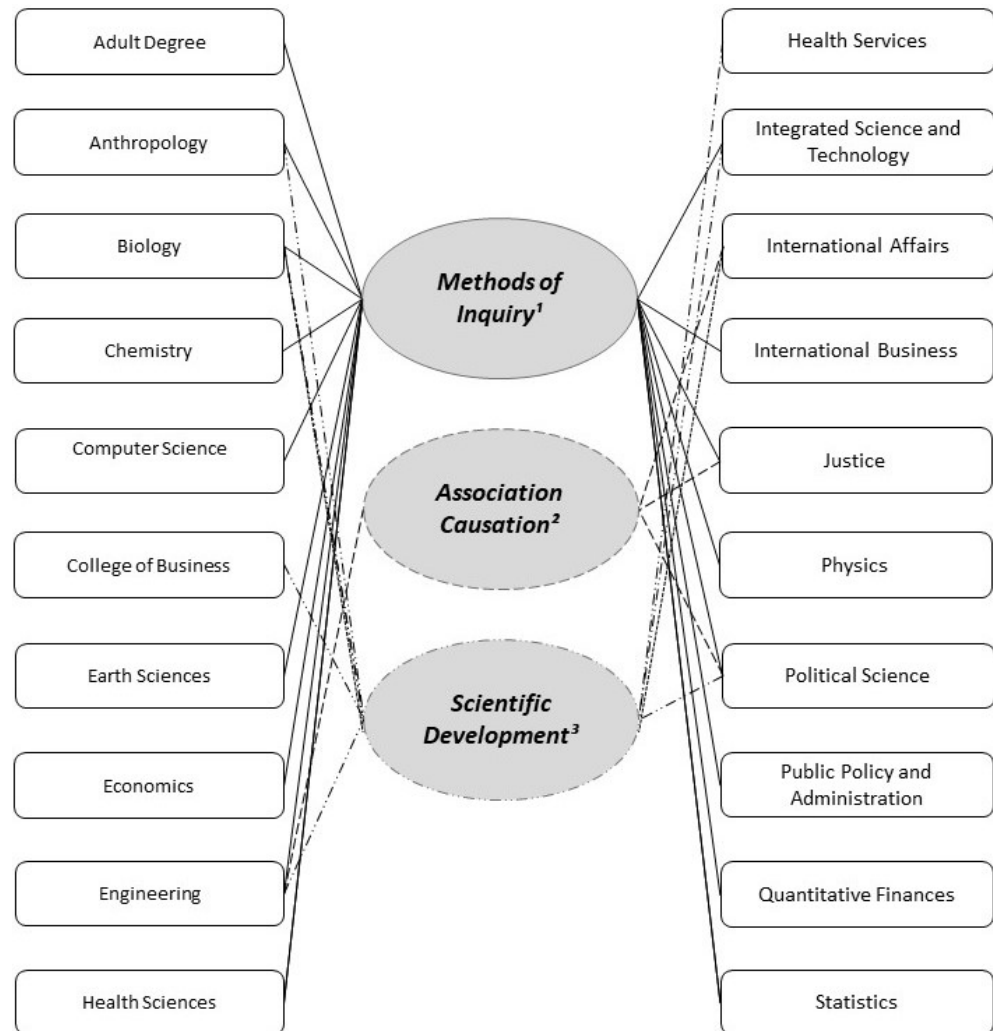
Adult Degree

Anthropology

Biology

Chemistry

Computer Science

College of Business

Earth Sciences

Economics

Engineering

Health Sciences

Methods of Inquiry$^1$

Association Causation$^2$

Scientific Development$^3$

Health Services

Integrated Science and Technology

International Affairs

International Business

Justice

Physics

Political Science

Public Policy and Administration

Quantitative Finances

Statistics